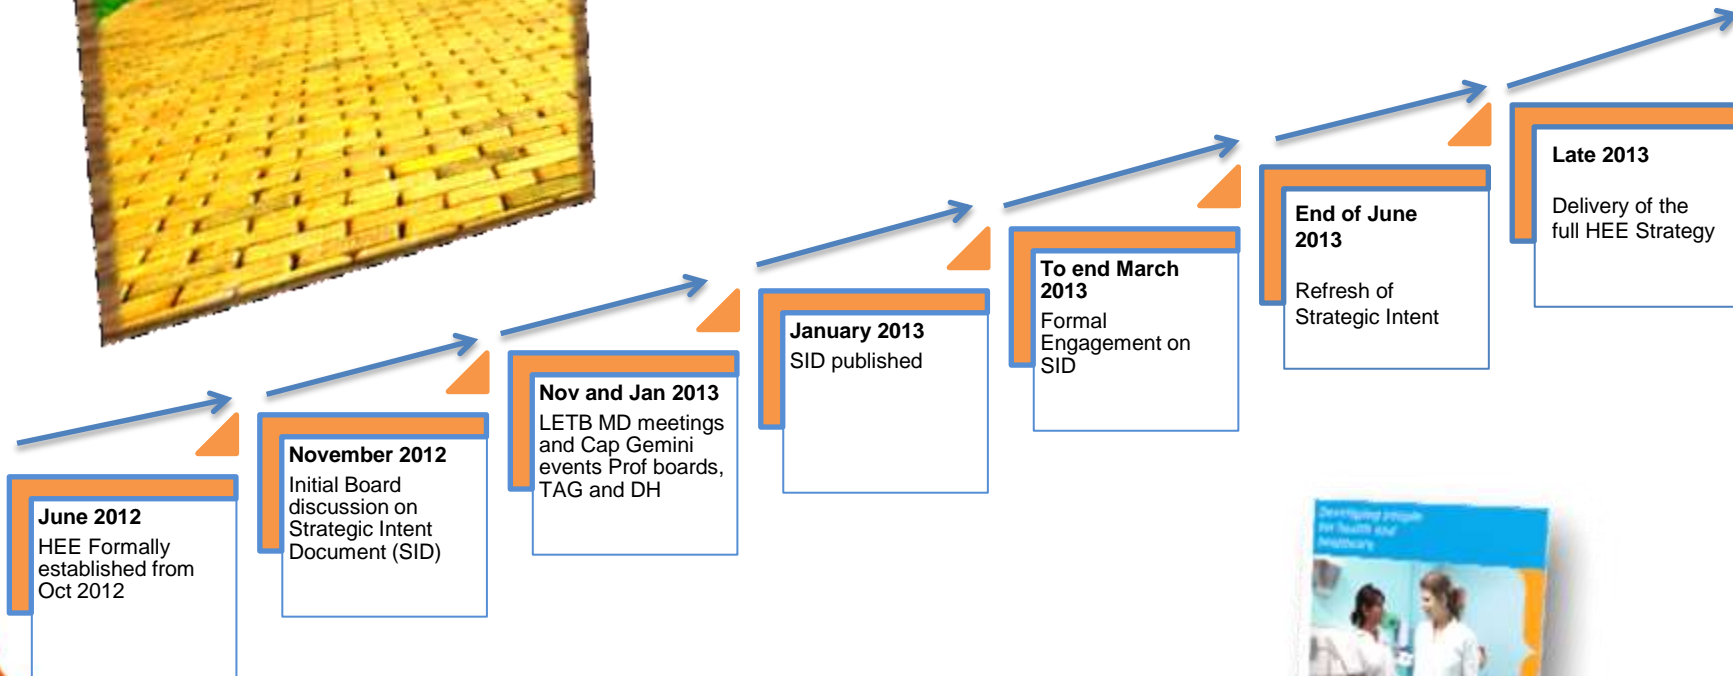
June 2012
HEE Formally established from Oct 2012

November 2012
Initial Board discussion on Strategic Intent Document (SID)

Nov and Jan 2013
LETB MD meetings and Cap Gemini events Prof boards, TAG and DH

January 2013
SID published

To end March 2013
Formal Engagement on SID

End of June 2013
Refresh of Strategic Intent

Late 2013
Delivery of the full HEE Strategy

Developing people for health and healthcare